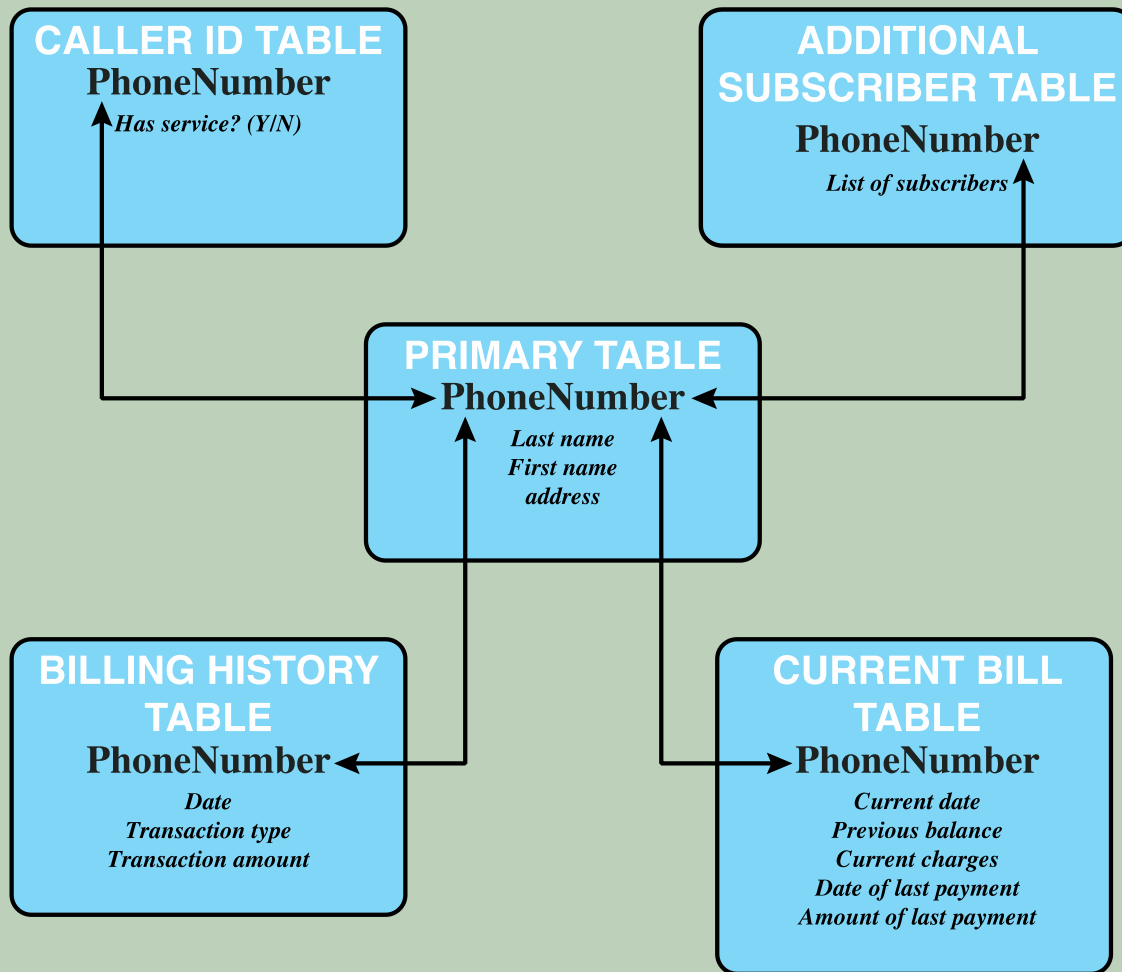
CALLER ID TABLE
PhoneNumber
Has service? (Y/N)

ADDITIONAL SUBSCRIBER TABLE
PhoneNumber
List of subscribers

PRIMARY TABLE
PhoneNumber
Last name
First name
address

BILLING HISTORY TABLE
PhoneNumber
Date
Transaction type
Transaction amount

CURRENT BILL TABLE
PhoneNumber
Current date
Previous balance
Current charges
Date of last payment
Amount of last payment